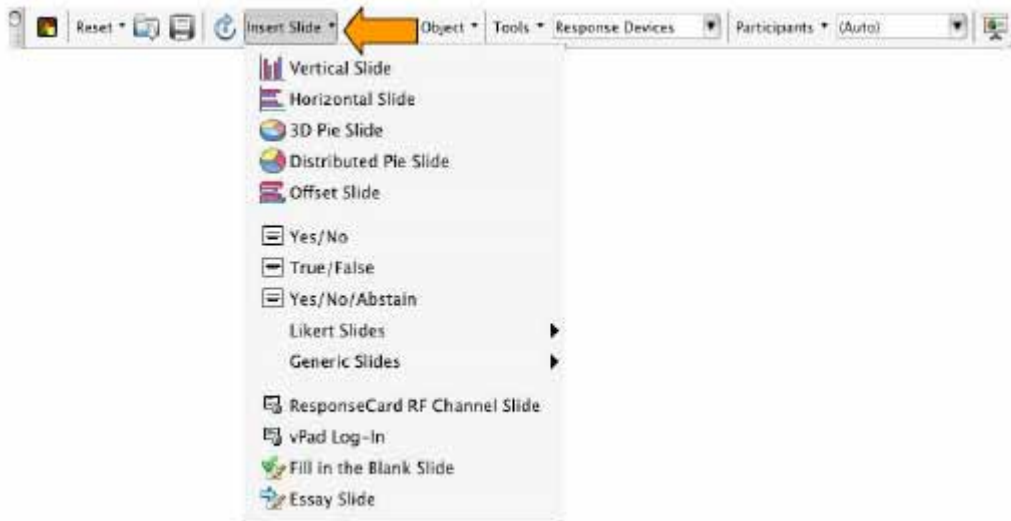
Reset Insert Slide Object Tools Response Devices Participants (Auto)

Vertical Slide
Horizontal Slide
3D Pie Slide
Distributed Pie Slide
Offset Slide
Yes/No
True/False
Yes/No/Abstain
Likert Slides
Generic Slides
ResponseCard RF Channel Slide
vPad Log-In
Fill in the Blank Slide
Essay Slide